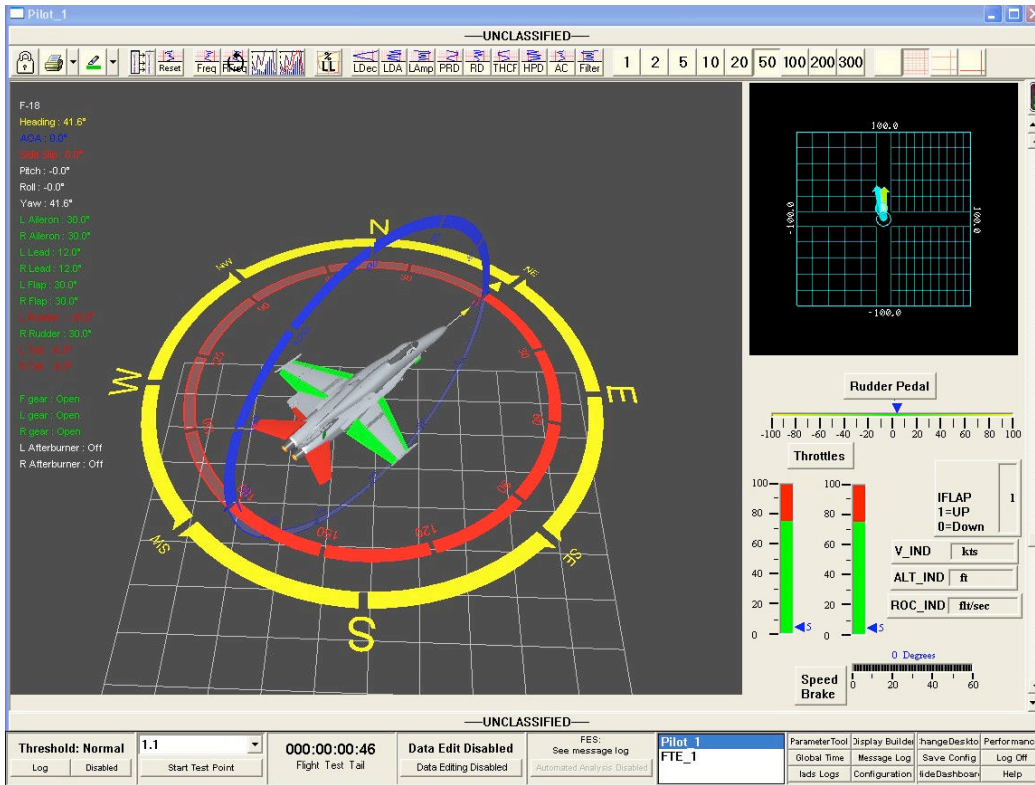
Pilot_1

—UNCLASSIFIED—

Reset Freq LL LDec LDA LAmp PRD RD THCF HPD AC Filter 1 2 5 10 20 50 100 200 300

F-18
Heading : 41.6°
AOA : 0.0°
Side Slip : 0.0°
Pitch : -0.0°
Roll : -0.0°
Yaw : 41.6°
L Aileron : 30.0°
R Aileron : 30.0°
L Lead : 12.0°
R Lead : 12.0°
L Flap : 30.0°
R Flap : 30.0°
L Rudder : 30.0°
R Rudder : 30.0°
L Tail : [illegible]
R Tail : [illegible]

F gear : Open
L gear : Open
R gear : Open
L Afterburner : Off
R Afterburner : Off

N
NW
NE
W
E
SW
SE
S
30
60
90
120
150
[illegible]
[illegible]
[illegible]

100.0
-100.0
100.0
-100.0

Rudder Pedal
-100 -80 -60 -40 -20 0 20 40 60 80 100

Throttles
100
80
60
40
20
0
5
100
80
60
40
20
0
5

IFLAP
1=UP
0=Down
1

V_IND kts
ALT_IND ft
ROC_IND flt/sec

0 Degrees
Speed Brake
0 20 40 60

—UNCLASSIFIED—

Threshold: Normal
Log Disabled
1.1
Start Test Point
000:00:00:46
Flight Test Tail
Data Edit Disabled
Data Editing Disabled
FES:
See message log
Automated Analysis Disabled
Pilot_1
FTE_1
ParameterTool Display Builder hangeDeskto Performanc
Global Time Message Log Save Config Log Off
Iads Logs Configuration lideDashboar Help